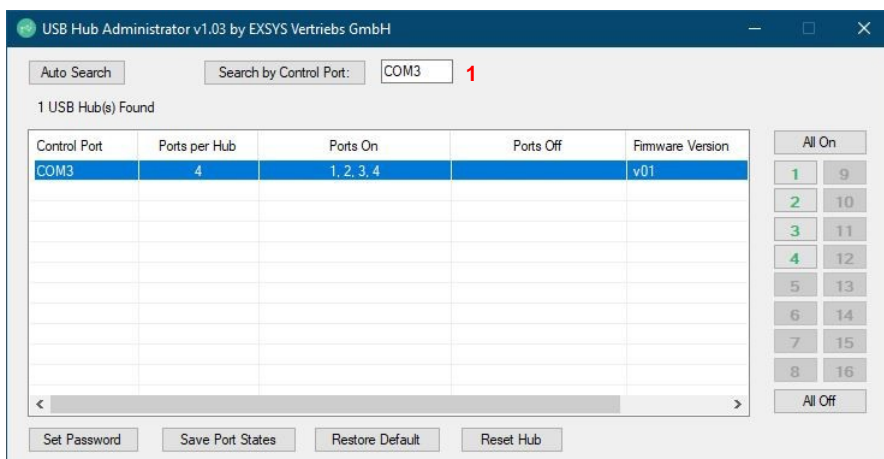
USB Hub Administrator v1.03 by EXSYS Vertriebs GmbH

Auto Search

Search by Control Port:

COM3

1

1 USB Hub(s) Found

| Control Port | Ports per Hub | Ports On | Ports Off | Firmware Version |
|---|---|---|---|---|
| COM3 | 4 | 1, 2, 3, 4 | | v01 |

All On

1 9
2 10
3 11
4 12
5 13
6 14
7 15
8 16

All Off

Set Password

Save Port States

Restore Default

Reset Hub